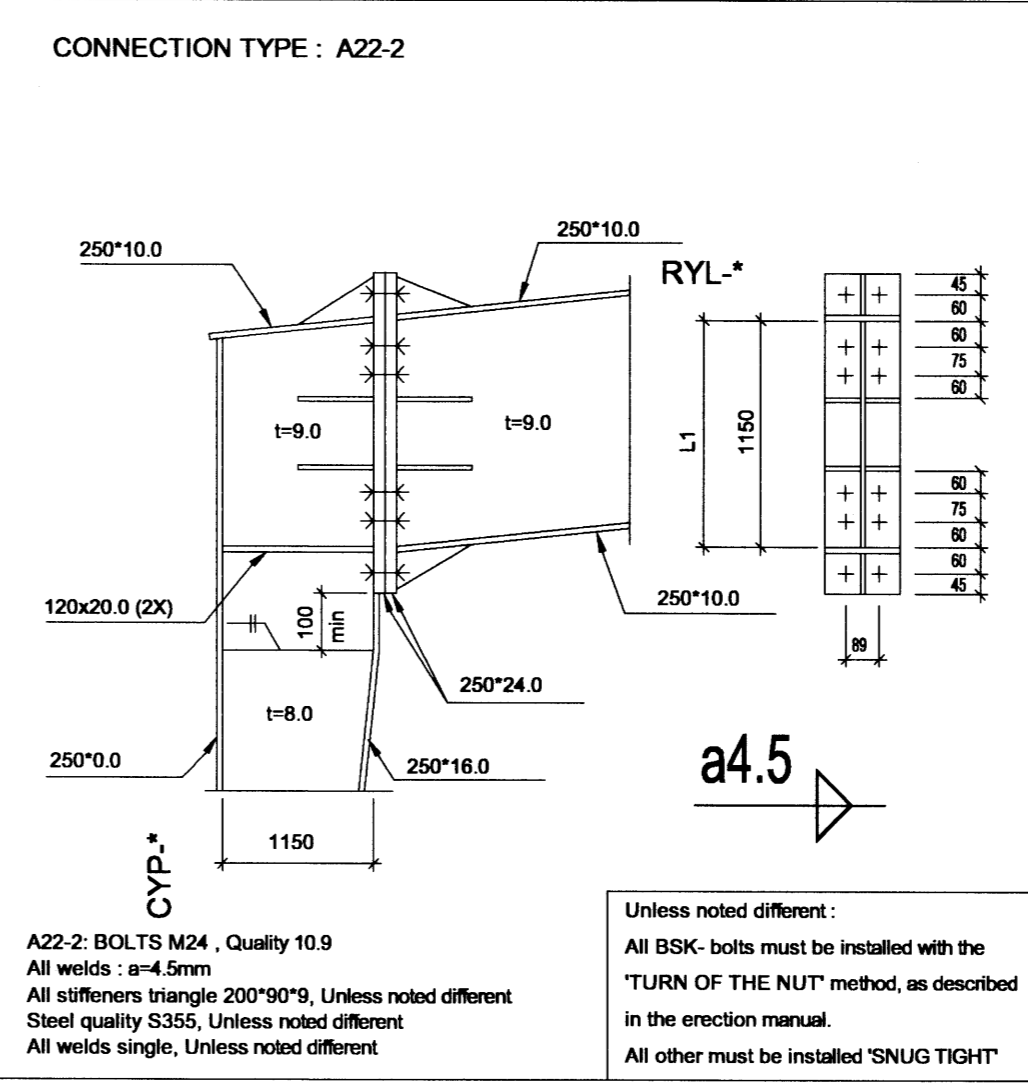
CONNECTION TYPE : A22-2

250*10.0

250*10.0

RYL-*

45
60
60
75
60
60
75
60
60
45

L1

1150

t=9.0

t=9.0

120x20.0 (2X)

100
min

250*10.0

89

250*24.0

t=8.0

250*0.0

250*16.0

a4.5

1150

CYP-*

A22-2: BOLTS M24 , Quality 10.9
All welds : a=4.5mm
All stiffeners triangle 200*90*9, Unless noted different
Steel quality S355, Unless noted different
All welds single, Unless noted different

Unless noted different :
All BSK- bolts must be installed with the 'TURN OF THE NUT' method, as described in the erection manual.
All other must be installed 'SNUG TIGHT'